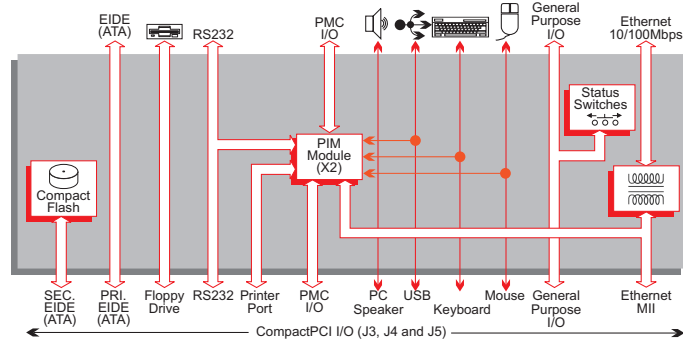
EIDE (ATA)

RS232

PMC I/O

General Purpose I/O

Ethernet 10/100Mbps

Status Switches

PIM Module (X2)

Compact Flash

SEC. EIDE (ATA)

PRI. EIDE (ATA)

Floppy Drive

RS232

Printer Port

PMC I/O

PC Speaker

USB

Keyboard

Mouse

General Purpose I/O

Ethernet MII

CompactPCI I/O (J3, J4 and J5)